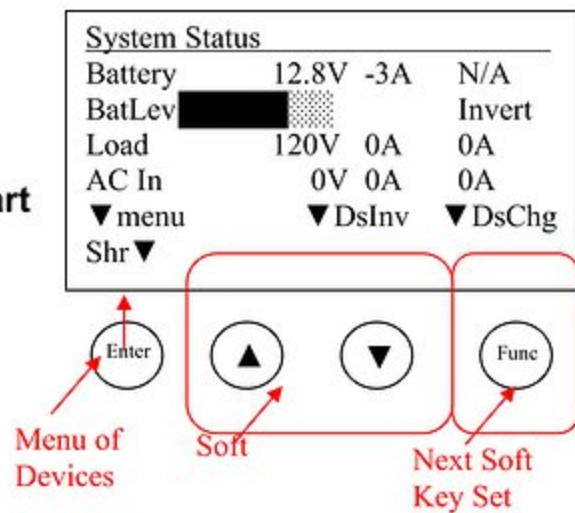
rt

System Status

| | | | |
|---|---|---|---|
| Battery | 12.8V | -3A | N/A |
| BatLev | | | Invert |
| Load | 120V | 0A | 0A |
| AC In | 0V | 0A | 0A |
| ▼menu | | ▼DsInv | ▼DsChg |
| Shr▼ | | | |

Enter

▲

▼

Func

Menu of Devices

Soft

Next Soft Key Set